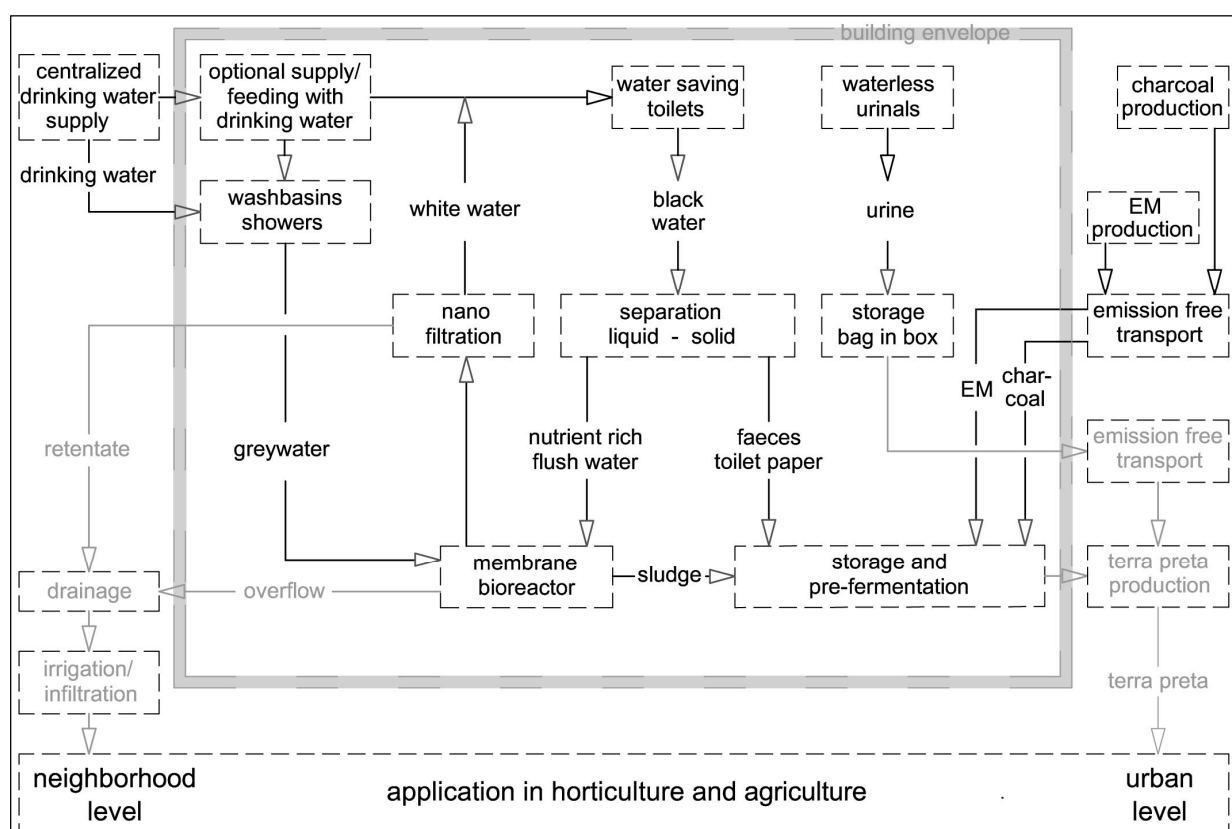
building envelope

centralized drinking water supply

drinking water

optional supply/ feeding with drinking water

washbasins showers

white water

water saving toilets

black water

waterless urinals

urine

charcoal production

EM production

emission free transport

nano filtration

separation liquid - solid

storage bag in box

EM

char-coal

retentate

greywater

nutrient rich flush water

faeces toilet paper

emission free transport

drainage

overflow

membrane bioreactor

sludge

storage and pre-fermentation

terra preta production

irrigation/ infiltration

terra preta

neighborhood level

application in horticulture and agriculture

urban level